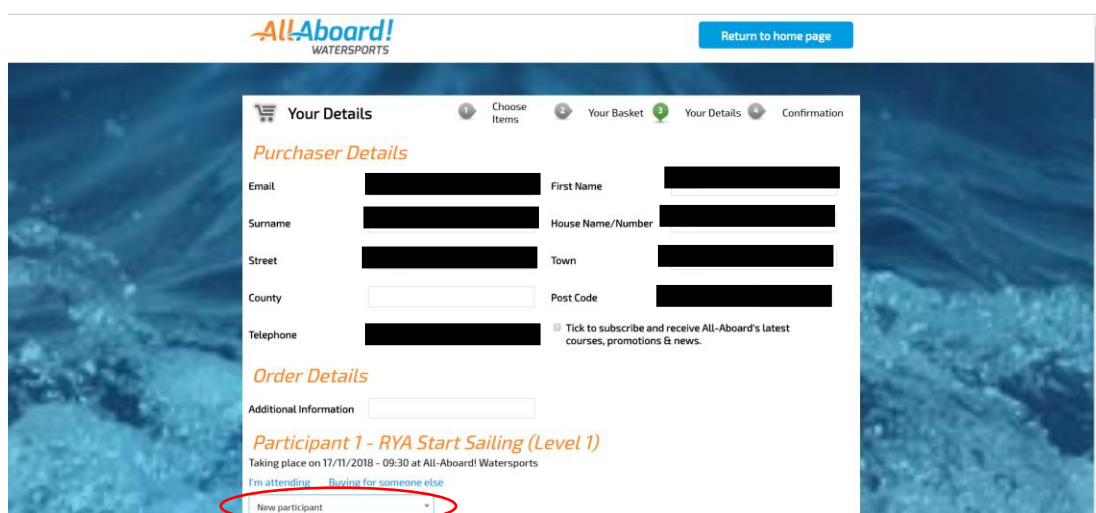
All Aboard!
WATERSPORTS

Return to home page

Your Details

1 Choose Items 2 Your Basket 3 Your Details 4 Confirmation

Purchaser Details

Email

First Name

Surname

House Name/Number

Street

Town

County

Post Code

Telephone

Tick to subscribe and receive All-Aboard's latest courses, promotions & news.

Order Details

Additional Information

Participant 1 - RYA Start Sailing (Level 1)

Taking place on 17/11/2018 - 09:30 at All-Aboard! Watersports

I'm attending Buying for someone else

New participant